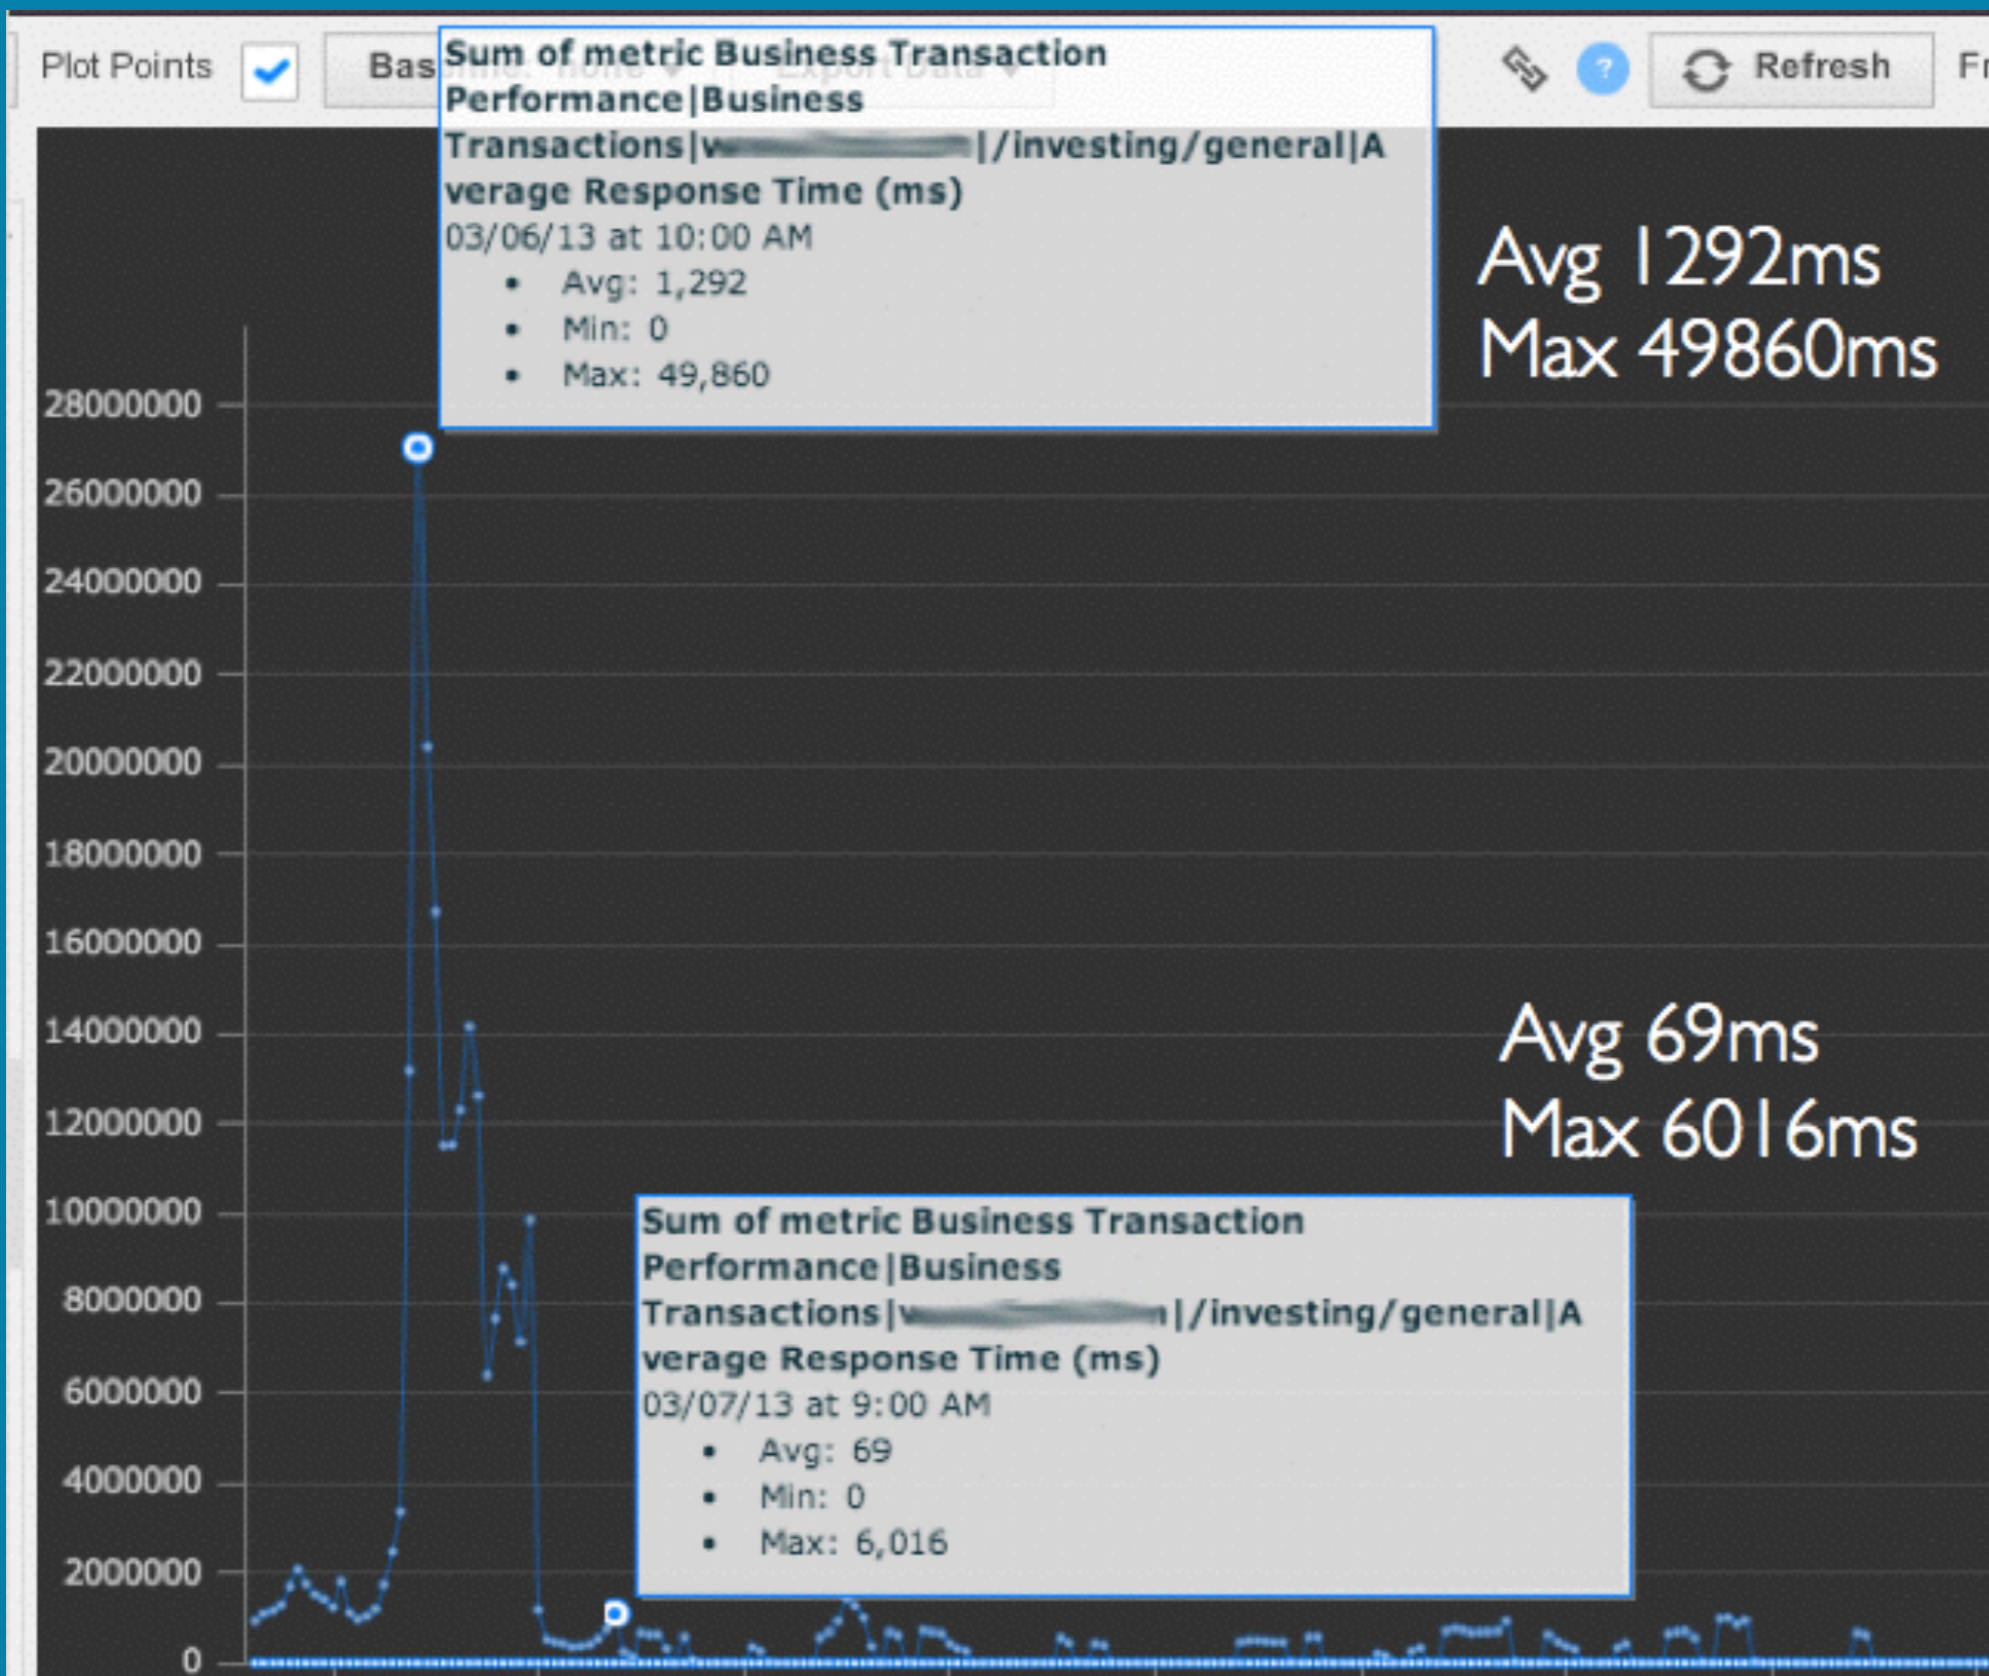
Plot Points Bas Refresh Fr

Sum of metric Business Transaction Performance|Business Transactions|v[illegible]|/investing/general|Average Response Time (ms)
03/06/13 at 10:00 AM
• Avg: 1,292
• Min: 0
• Max: 49,860

Avg 1292ms
Max 49860ms

28000000
26000000
24000000
22000000
20000000
18000000
16000000
14000000
12000000
10000000
8000000
6000000
4000000
2000000
0

Avg 69ms
Max 6016ms

Sum of metric Business Transaction Performance|Business Transactions|v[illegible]|/investing/general|Average Response Time (ms)
03/07/13 at 9:00 AM
• Avg: 69
• Min: 0
• Max: 6,016